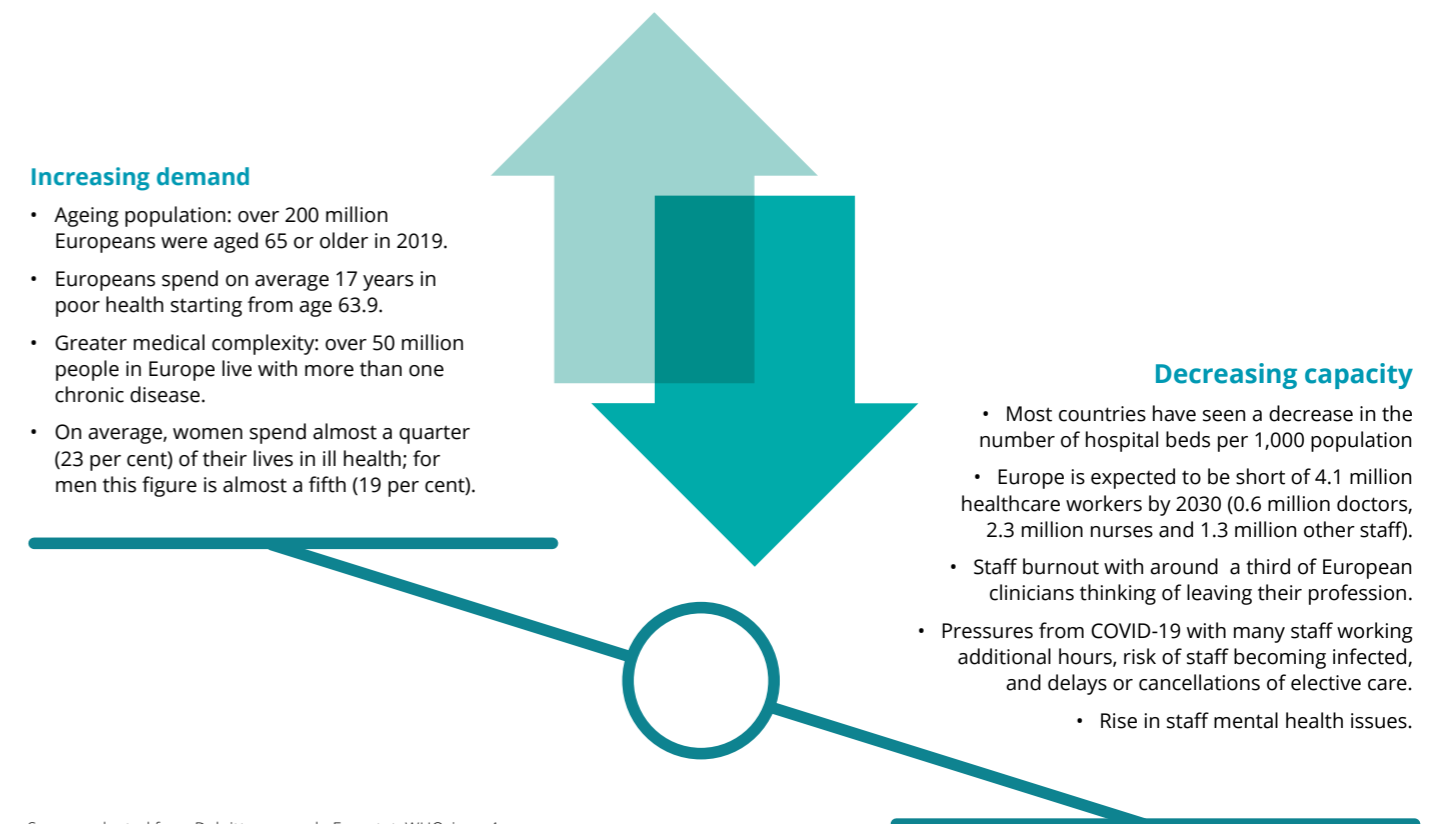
Increasing demand

• Ageing population: over 200 million Europeans were aged 65 or older in 2019.

• Europeans spend on average 17 years in poor health starting from age 63.9.

• Greater medical complexity: over 50 million people in Europe live with more than one chronic disease.

• On average, women spend almost a quarter (23 per cent) of their lives in ill health; for men this figure is almost a fifth (19 per cent).

Decreasing capacity

• Most countries have seen a decrease in the number of hospital beds per 1,000 population

• Europe is expected to be short of 4.1 million healthcare workers by 2030 (0.6 million doctors, 2.3 million nurses and 1.3 million other staff).

• Staff burnout with around a third of European clinicians thinking of leaving their profession.

• Pressures from COVID-19 with many staff working additional hours, risk of staff becoming infected, and delays or cancellations of elective care.

• Rise in staff mental health issues.

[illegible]